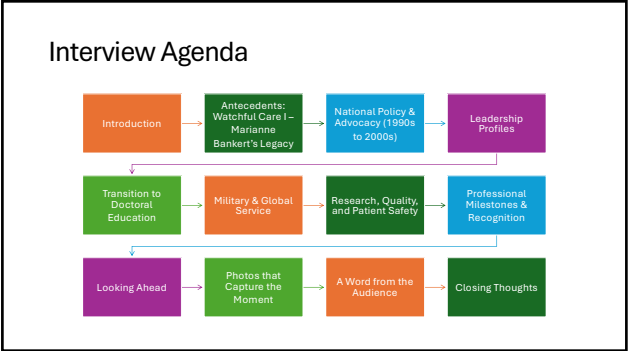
Interview Agenda

Introduction

Antecedents: Watchful Care I – Marianne Bankert's Legacy

National Policy & Advocacy (1990s to 2000s)

Leadership Profiles

Transition to Doctoral Education

Military & Global Service

Research, Quality, and Patient Safety

Professional Milestones & Recognition

Looking Ahead

Photos that Capture the Moment

A Word from the Audience

Closing Thoughts